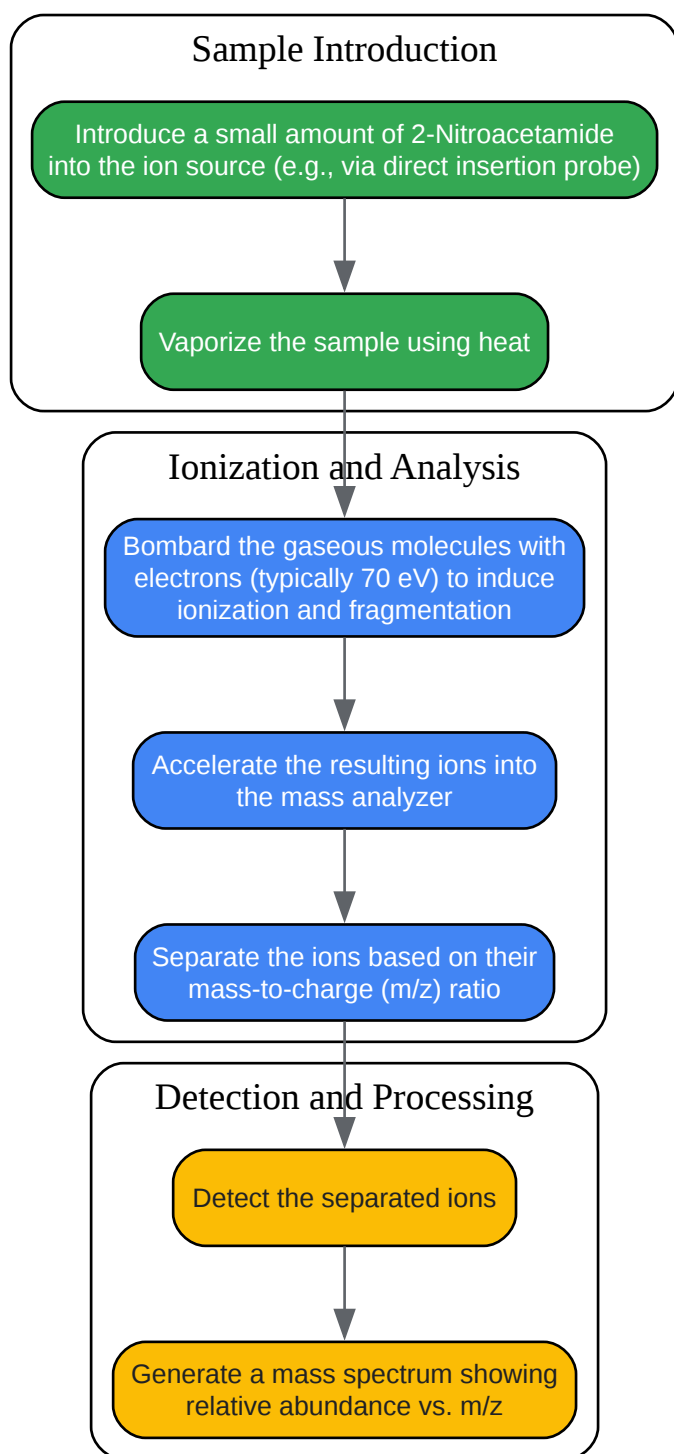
Sample Introduction

Introduce a small amount of 2-Nitroacetamide into the ion source (e.g., via direct insertion probe)

Vaporize the sample using heat

Ionization and Analysis

Bombard the gaseous molecules with electrons (typically 70 eV) to induce ionization and fragmentation

Accelerate the resulting ions into the mass analyzer

Separate the ions based on their mass-to-charge (m/z) ratio

Detection and Processing

Detect the separated ions

Generate a mass spectrum showing relative abundance vs. m/z